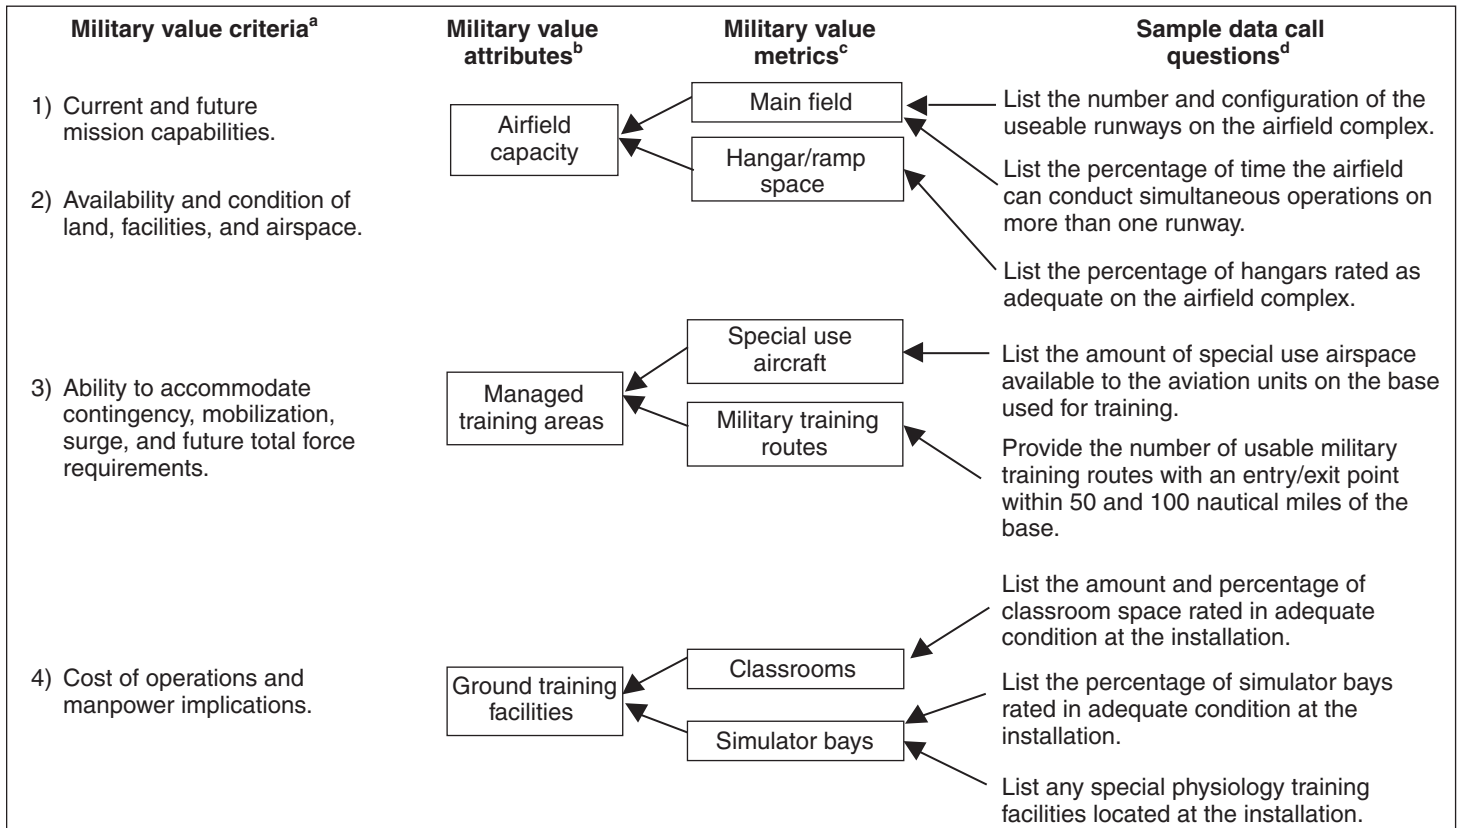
Military value criteria$^{a}$

Military value attributes$^{b}$

Military value metrics$^{c}$

Sample data call questions$^{d}$

1) Current and future mission capabilities.

2) Availability and condition of land, facilities, and airspace.

3) Ability to accommodate contingency, mobilization, surge, and future total force requirements.

4) Cost of operations and manpower implications.

Airfield capacity

Main field

Hangar/ramp space

List the number and configuration of the useable runways on the airfield complex.

List the percentage of time the airfield can conduct simultaneous operations on more than one runway.

List the percentage of hangars rated as adequate on the airfield complex.

Managed training areas

Special use aircraft

Military training routes

List the amount of special use airspace available to the aviation units on the base used for training.

Provide the number of usable military training routes with an entry/exit point within 50 and 100 nautical miles of the base.

Ground training facilities

Classrooms

Simulator bays

List the amount and percentage of classroom space rated in adequate condition at the installation.

List the percentage of simulator bays rated in adequate condition at the installation.

List any special physiology training facilities located at the installation.